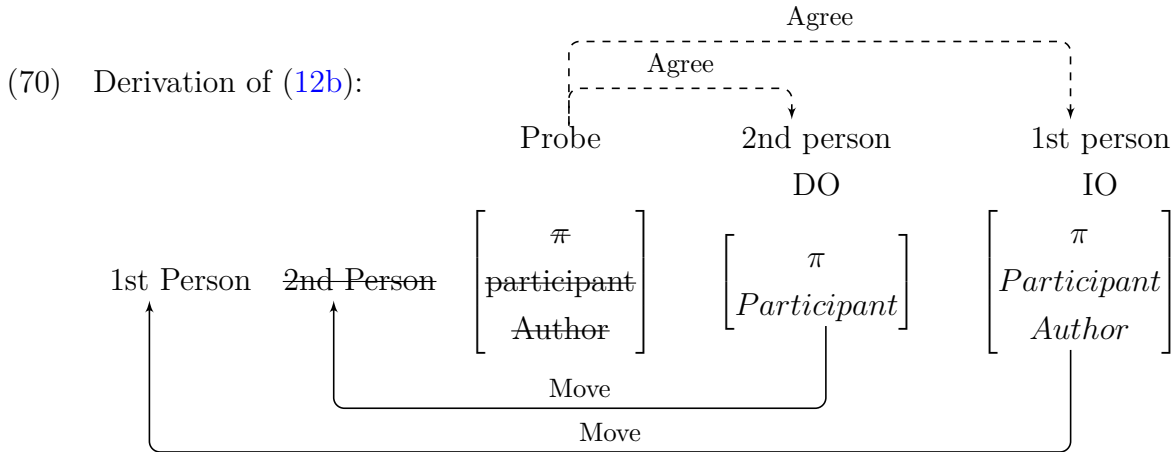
(70) Derivation of (12b):

Agree

Agree

Probe 2nd person 1st person

DO IO

1st Person ~~2nd Person~~ $\begin{bmatrix} \not{\pi} \\ \text{\sout{participant}} \\ \text{\sout{Author}} \end{bmatrix}$ $\begin{bmatrix} \pi \\ Participant \end{bmatrix}$ $\begin{bmatrix} \pi \\ Participant \\ Author \end{bmatrix}$

Move

Move